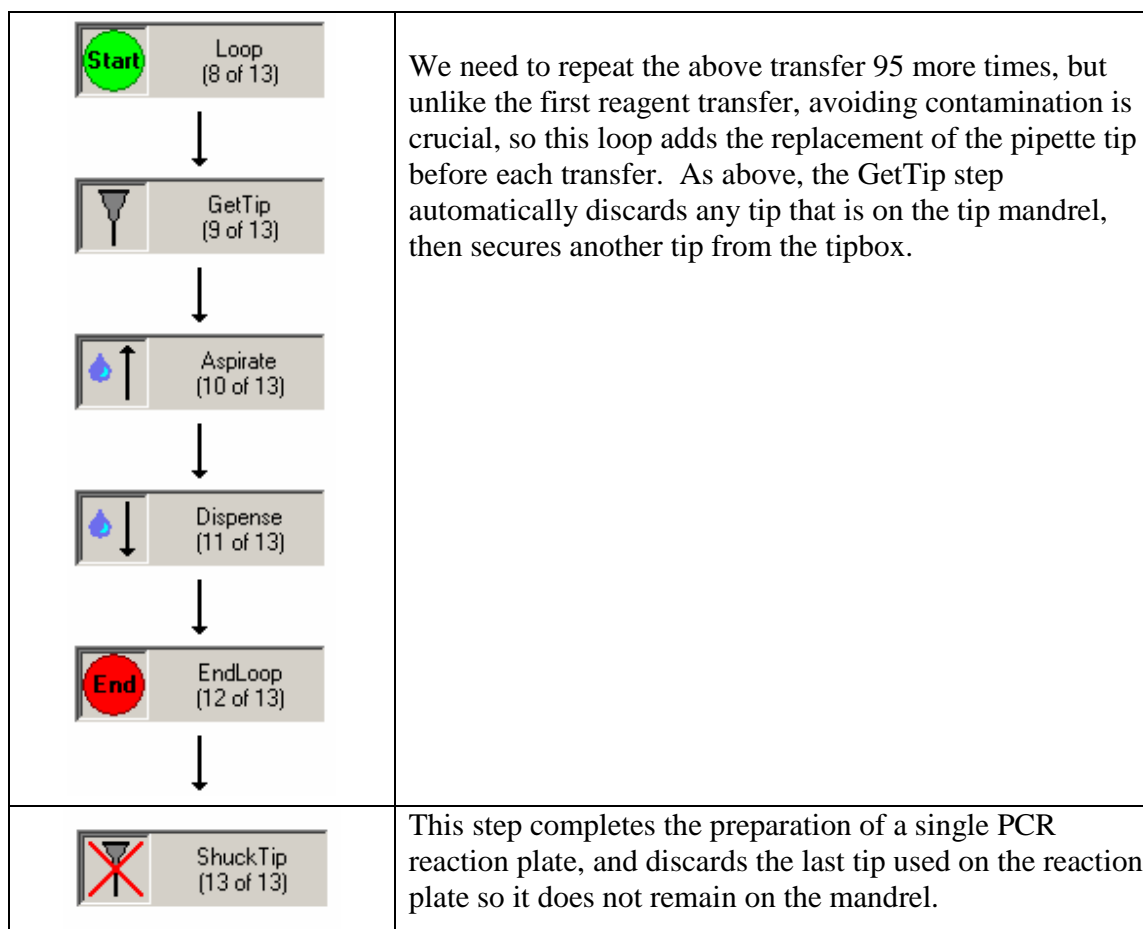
| | |
|---|---|
| Start Loop (8 of 13) GetTip (9 of 13) Aspirate (10 of 13) Dispense (11 of 13) End EndLoop (12 of 13) | We need to repeat the above transfer 95 more times, but unlike the first reagent transfer, avoiding contamination is crucial, so this loop adds the replacement of the pipette tip before each transfer. As above, the GetTip step automatically discards any tip that is on the tip mandrel, then secures another tip from the tipbox. |
| ShuckTip (13 of 13) | This step completes the preparation of a single PCR reaction plate, and discards the last tip used on the reaction plate so it does not remain on the mandrel. |